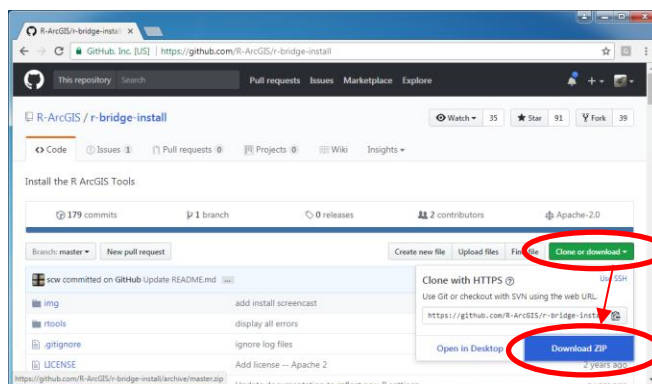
R-ArcGIS/r-bridge-insta ×

GitHub, Inc. [US] | https://github.com/R-ArcGIS/r-bridge-install

This repository Search Pull requests Issues Marketplace Explore

R-ArcGIS / r-bridge-install

Watch 35 Star 91 Fork 39

Code Issues 1 Pull requests 0 Projects 0 Wiki Insights

Install the R ArcGIS Tools

179 commits 1 branch 0 releases 2 contributors Apache-2.0

Branch: master New pull request Create new file Upload files Find file Clone or download

scw committed on GitHub Update README.md ...

| | | |
|---|---|---|
| img | add install screencast | |
| rtools | display all errors | |
| .gitignore | ignore log files | |
| LICENSE | Add license -- Apache 2 | 2 years ago |

Clone with HTTPS
Use SSH
Use Git or checkout with SVN using the web URL.
https://github.com/R-ArcGIS/r-bridge-install

Open in Desktop Download ZIP

https://github.com/R-ArcGIS/r-bridge-install/archive/master.zip